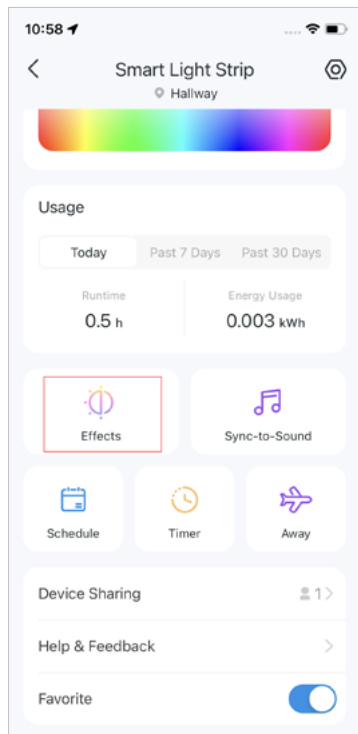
10:58

Smart Light Strip
Hallway

Usage

| Today | Past 7 Days | Past 30 Days |
|---|---|---|

Runtime
0.5 h

Energy Usage
0.003 kWh

Effects

Sync-to-Sound

Schedule

Timer

Away

Device Sharing 1

Help & Feedback

Favorite